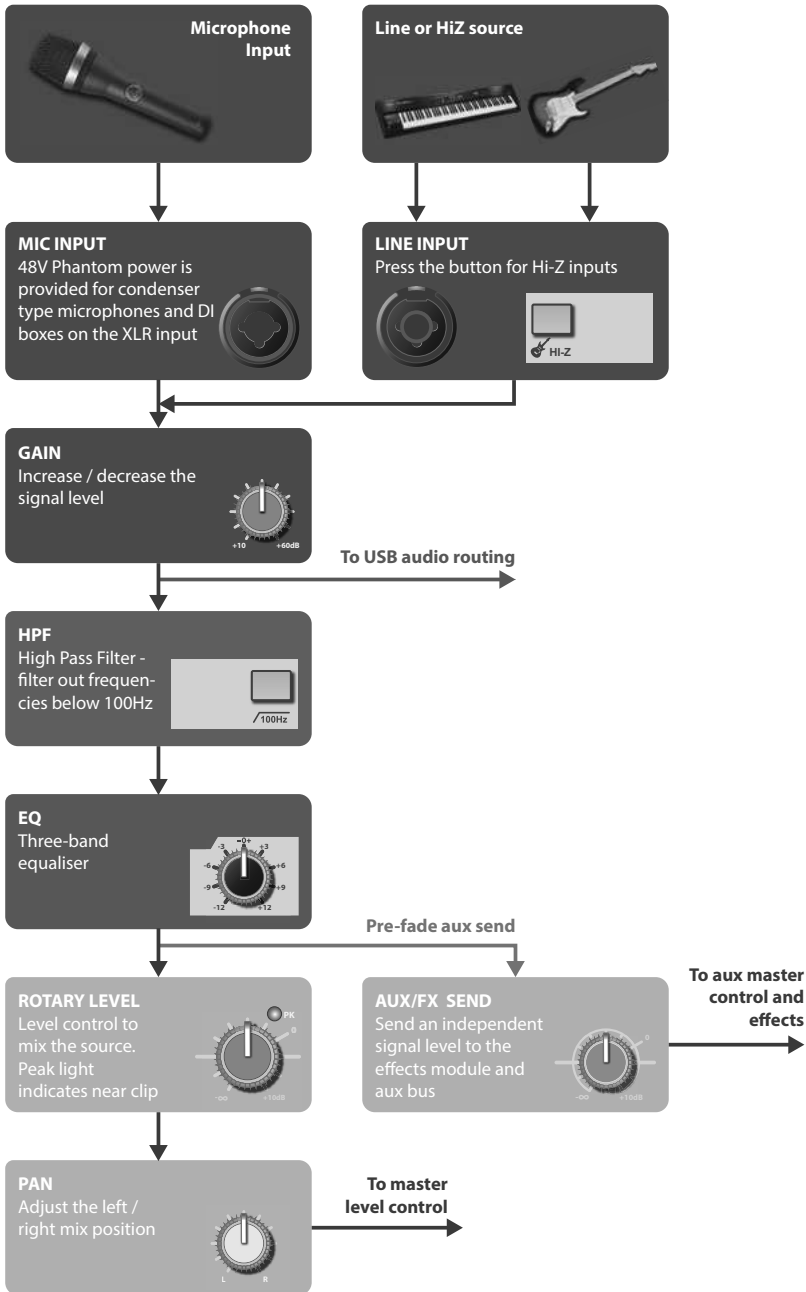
Microphone Input

Line or HiZ source

MIC INPUT
48V Phantom power is provided for condenser type microphones and DI boxes on the XLR input

LINE INPUT
Press the button for Hi-Z inputs

HI-Z

GAIN
Increase / decrease the signal level

+10 +60dB

To USB audio routing

HPF
High Pass Filter - filter out frequencies below 100Hz

100Hz

EQ
Three-band equaliser

-3 -0+ +3 -6 +6 -9 +9 -12 +12

Pre-fade aux send

ROTARY LEVEL
Level control to mix the source. Peak light indicates near clip

PK 0 -∞ +10dB

AUX/FX SEND
Send an independent signal level to the effects module and aux bus

0 -∞ +10dB

To aux master control and effects

PAN
Adjust the left / right mix position

L R

To master level control